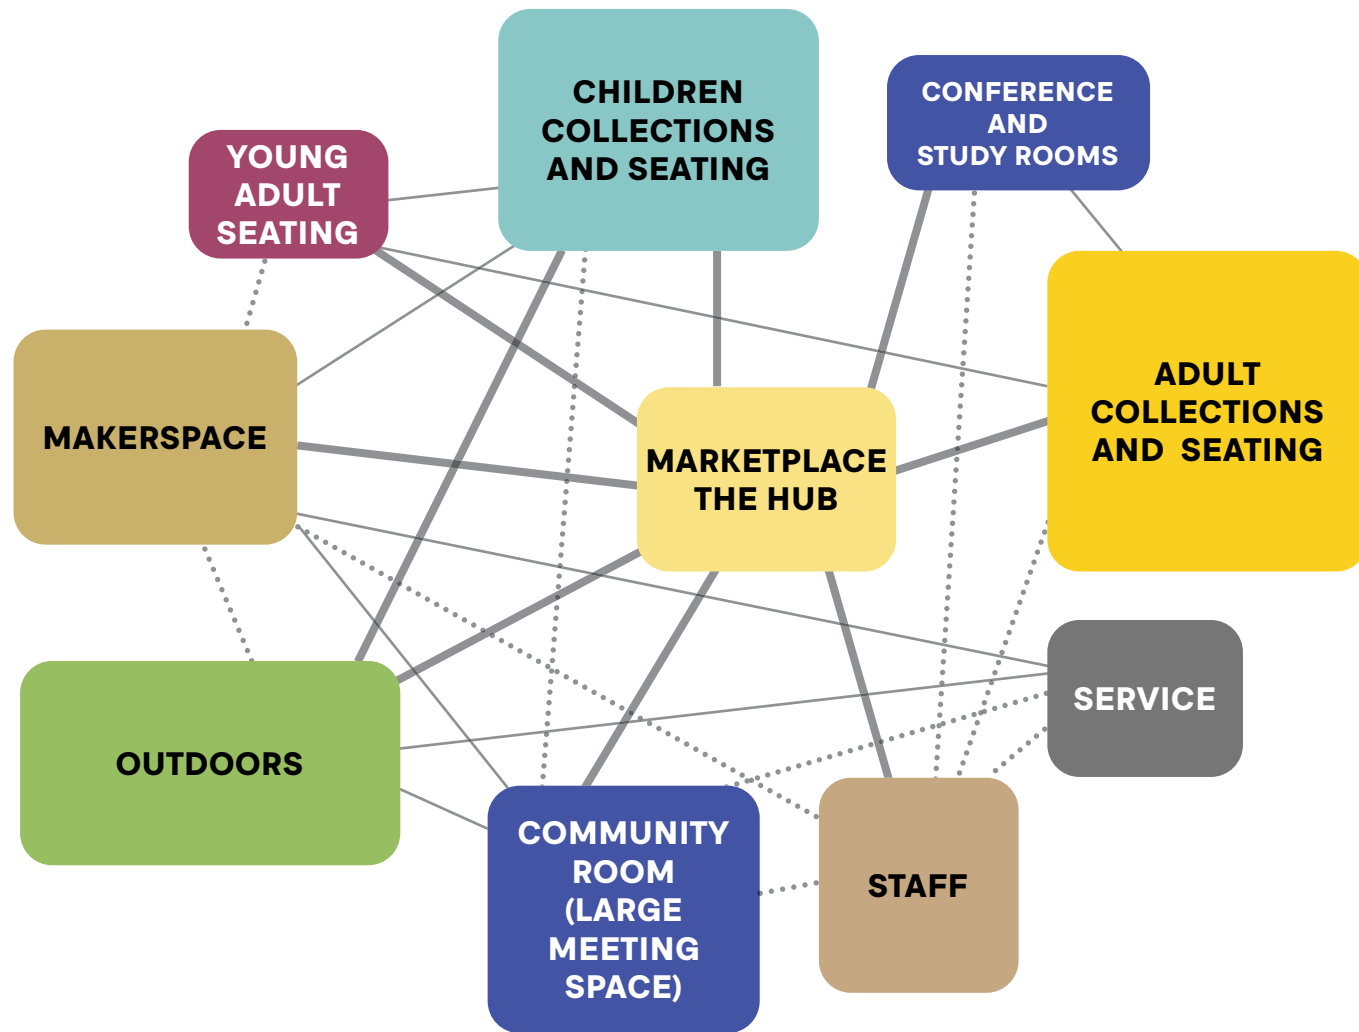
CHILDREN COLLECTIONS AND SEATING

YOUNG ADULT SEATING

CONFERENCE AND STUDY ROOMS

ADULT COLLECTIONS AND SEATING

MAKERSPACE

MARKETPLACE THE HUB

SERVICE

OUTDOORS

COMMUNITY ROOM (LARGE MEETING SPACE)

STAFF